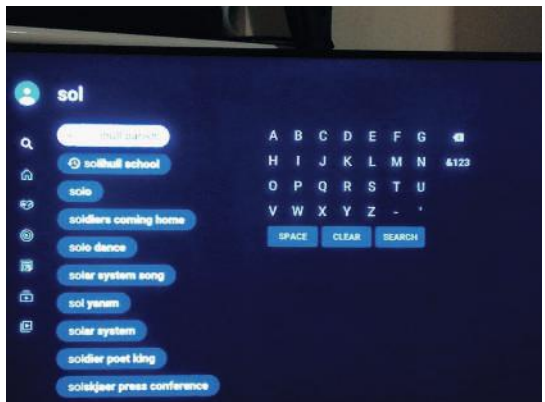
sol

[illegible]

solihull school

solo

soldiers coming home

solo dance

solar system song

sol yanam

solar system

soldier poet king

solskjaer press conference

A B C D E F G
H I J K L M N &123
O P Q R S T U
V W X Y Z - '

SPACE CLEAR SEARCH